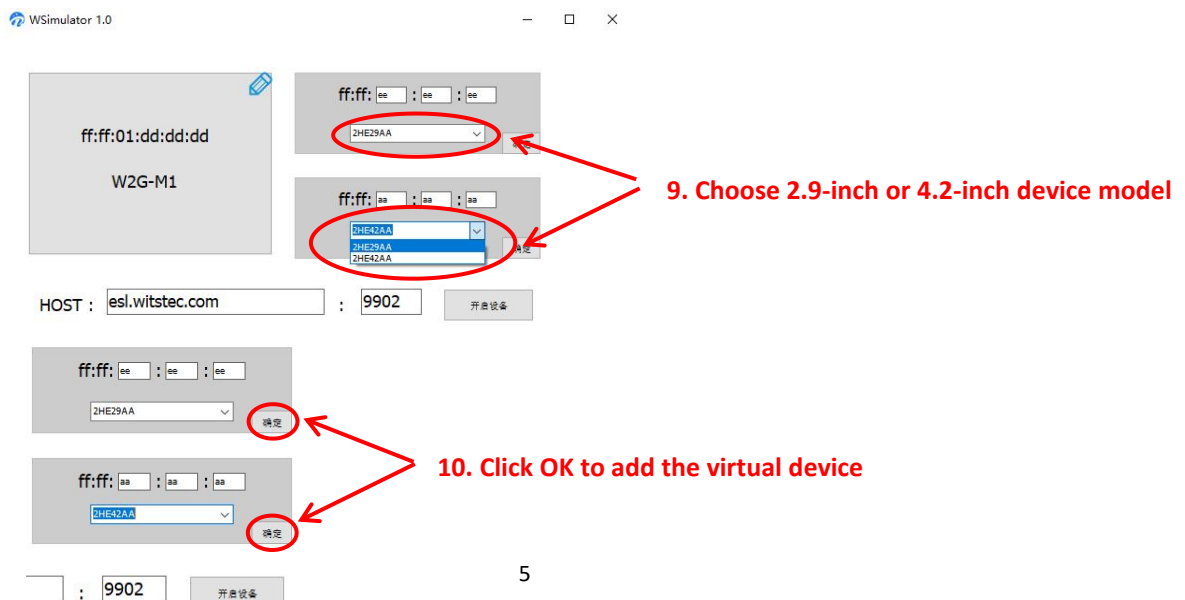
WSimulator 1.0

ff:ff:01:dd:dd:dd

W2G-M1

ff:ff: ee : ee : ee

2HE29AA

确定

ff:ff: aa : aa : aa

2HE42AA

2HE29AA

2HE42AA

确定

9. Choose 2.9-inch or 4.2-inch device model

HOST : esl.witstec.com : 9902 开启设备

ff:ff: ee : ee : ee

2HE29AA

确定

ff:ff: aa : aa : aa

2HE42AA

确定

10. Click OK to add the virtual device

5

: 9902 开启设备